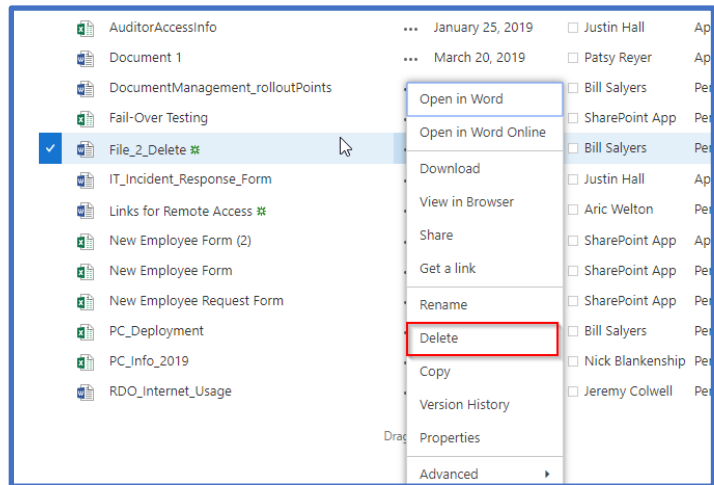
AuditorAccessInfo ··· January 25, 2019 Justin Hall Ap
Document 1 ··· March 20, 2019 Patsy Reyer Ap
DocumentManagement_rolloutPoints Bill Salyers Pe
Fail-Over Testing SharePoint App Pe
File_2_Delete Bill Salyers Pe
IT_Incident_Response_Form Justin Hall Ap
Links for Remote Access Aric Welton Pe
New Employee Form (2) SharePoint App Ap
New Employee Form SharePoint App Pe
New Employee Request Form SharePoint App Pe
PC_Deployment Bill Salyers Pe
PC_Info_2019 Nick Blankenship Pe
RDO_Internet_Usage Jeremy Colwell Pe
Drag

Open in Word
Open in Word Online
Download
View in Browser
Share
Get a link
Rename
Delete
Copy
Version History
Properties
Advanced